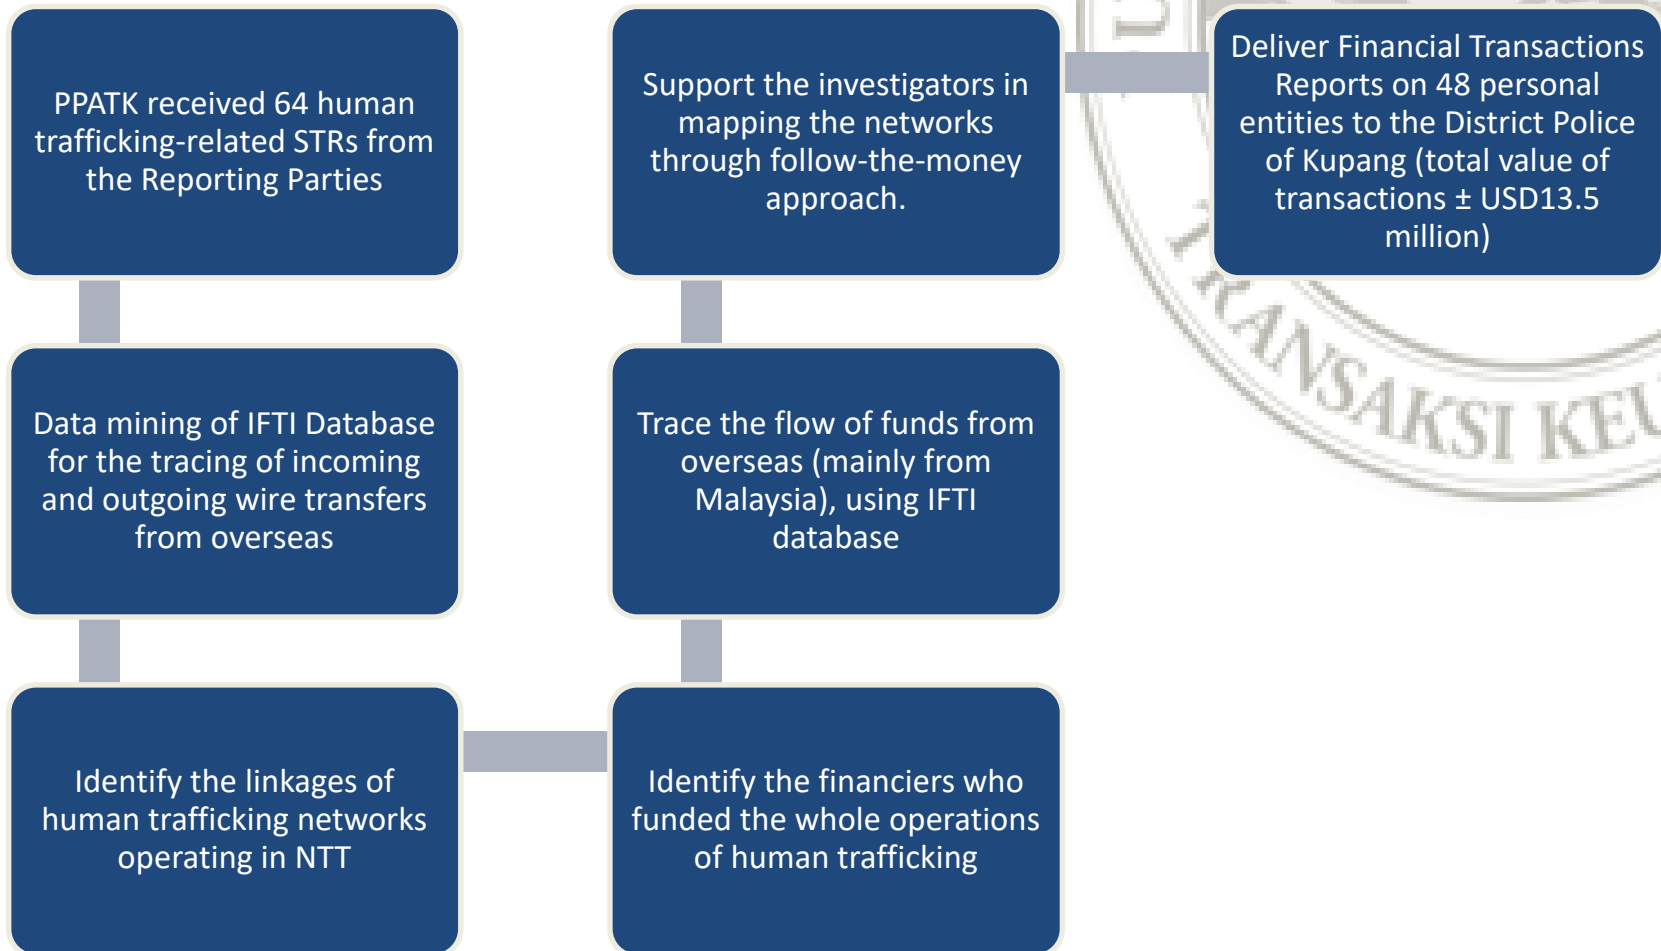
PPATK received 64 human trafficking-related STRs from the Reporting Parties

Data mining of IFTI Database for the tracing of incoming and outgoing wire transfers from overseas

Identify the linkages of human trafficking networks operating in NTT

Identify the financiers who funded the whole operations of human trafficking

Trace the flow of funds from overseas (mainly from Malaysia), using IFTI database

Support the investigators in mapping the networks through follow-the-money approach.

Deliver Financial Transactions Reports on 48 personal entities to the District Police of Kupang (total value of transactions ± USD13.5 million)

TRANSAKSI KEU